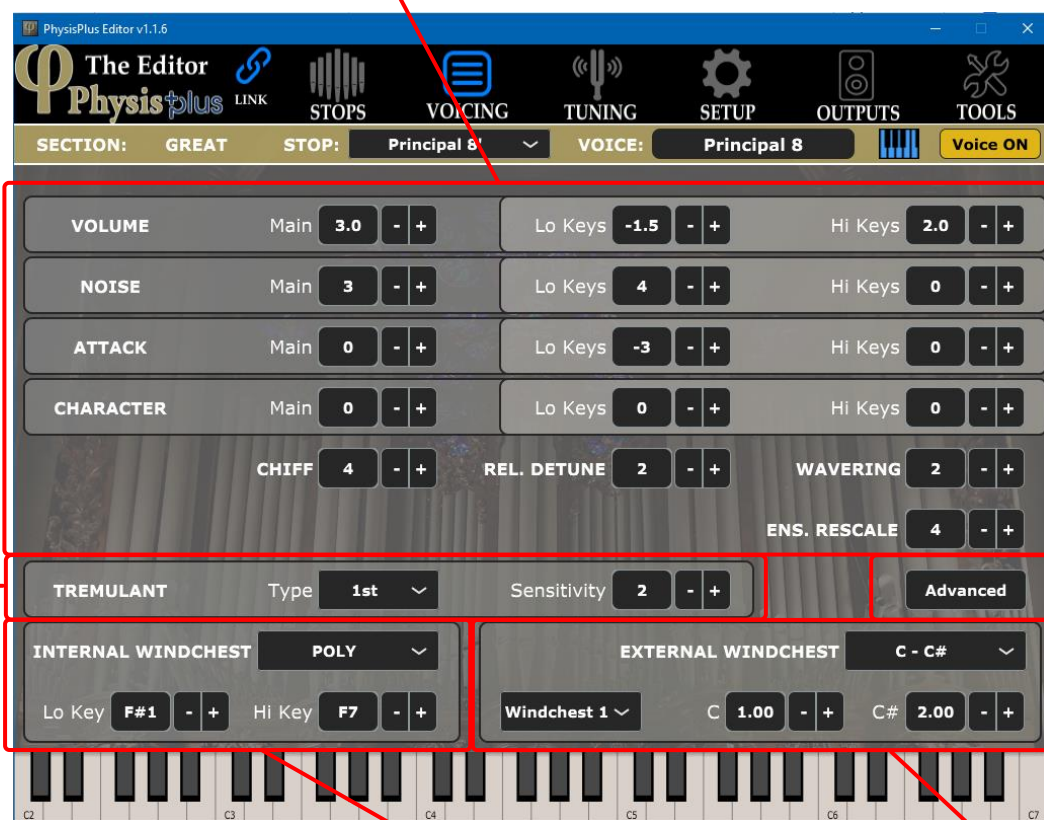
PhysisPlus Editor v1.1.6

The Editor Physis plus LINK STOPS VOICING TUNING SETUP OUTPUTS TOOLS

SECTION: GREAT STOP: Principal 8' VOICE: Principal 8 Voice ON

| | | | | | | | |
|---|---|---|---|---|---|---|---|
| VOLUME | Main | 3.0 | - + | Lo Keys | -1.5 | - + | Hi Keys | 2.0 | - + |
| NOISE | Main | 3 | - + | Lo Keys | 4 | - + | Hi Keys | 0 | - + |
| ATTACK | Main | 0 | - + | Lo Keys | -3 | - + | Hi Keys | 0 | - + |
| CHARACTER | Main | 0 | - + | Lo Keys | 0 | - + | Hi Keys | 0 | - + |

CHIFF 4 - + REL. DETUNE 2 - + WAVERING 2 - +

ENS. RESCALE 4 - +

TREMULANT Type 1st Sensitivity 2 - + Advanced

INTERNAL WINDCHEST POLY

Lo Key F#1 - + Hi Key F7 - +

EXTERNAL WINDCHEST C - C#

Windchest 1 C 1.00 - + C# 2.00 - +

C2 C3 C4 C5 C6 C7